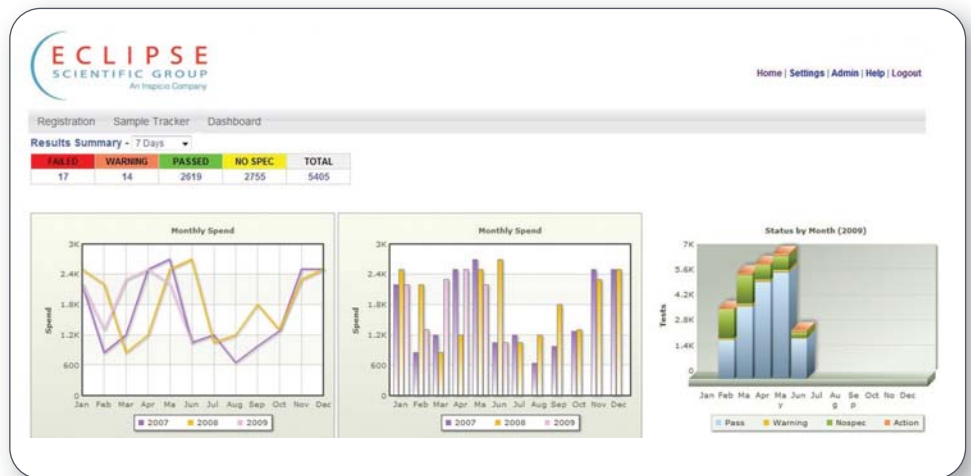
ECLIPSE
SCIENTIFIC GROUP
An Inspicio Company

Home | Settings | Admin | Help | Logout

Registration Sample Tracker Dashboard

Results Summary - 7 Days

| FAILED | WARNING | PASSED | NO SPEC | TOTAL |
|---|---|---|---|---|
| 17 | 14 | 2619 | 2755 | 5405 |

Monthly Spend

3K
2.4K
1.8K
1.2K
600
0

Spend

Jan Feb Mar Apr Ma Jun Jul Aug Sep Oct Nov Dec

2007 2008 2009

Monthly Spend

3K
2.4K
1.8K
1.2K
600
0

Spend

Jan Feb Mar Apr Ma Jun Jul Aug Sep Oct Nov Dec

2007 2008 2009

Status by Month (2009)

7K
5.6K
4.2K
2.8K
1.4K
0

Tests

Jan Feb Ma Apr Ma y Jun Jul Au g Se p Oct No Dec

Pass Warning Nospec Action